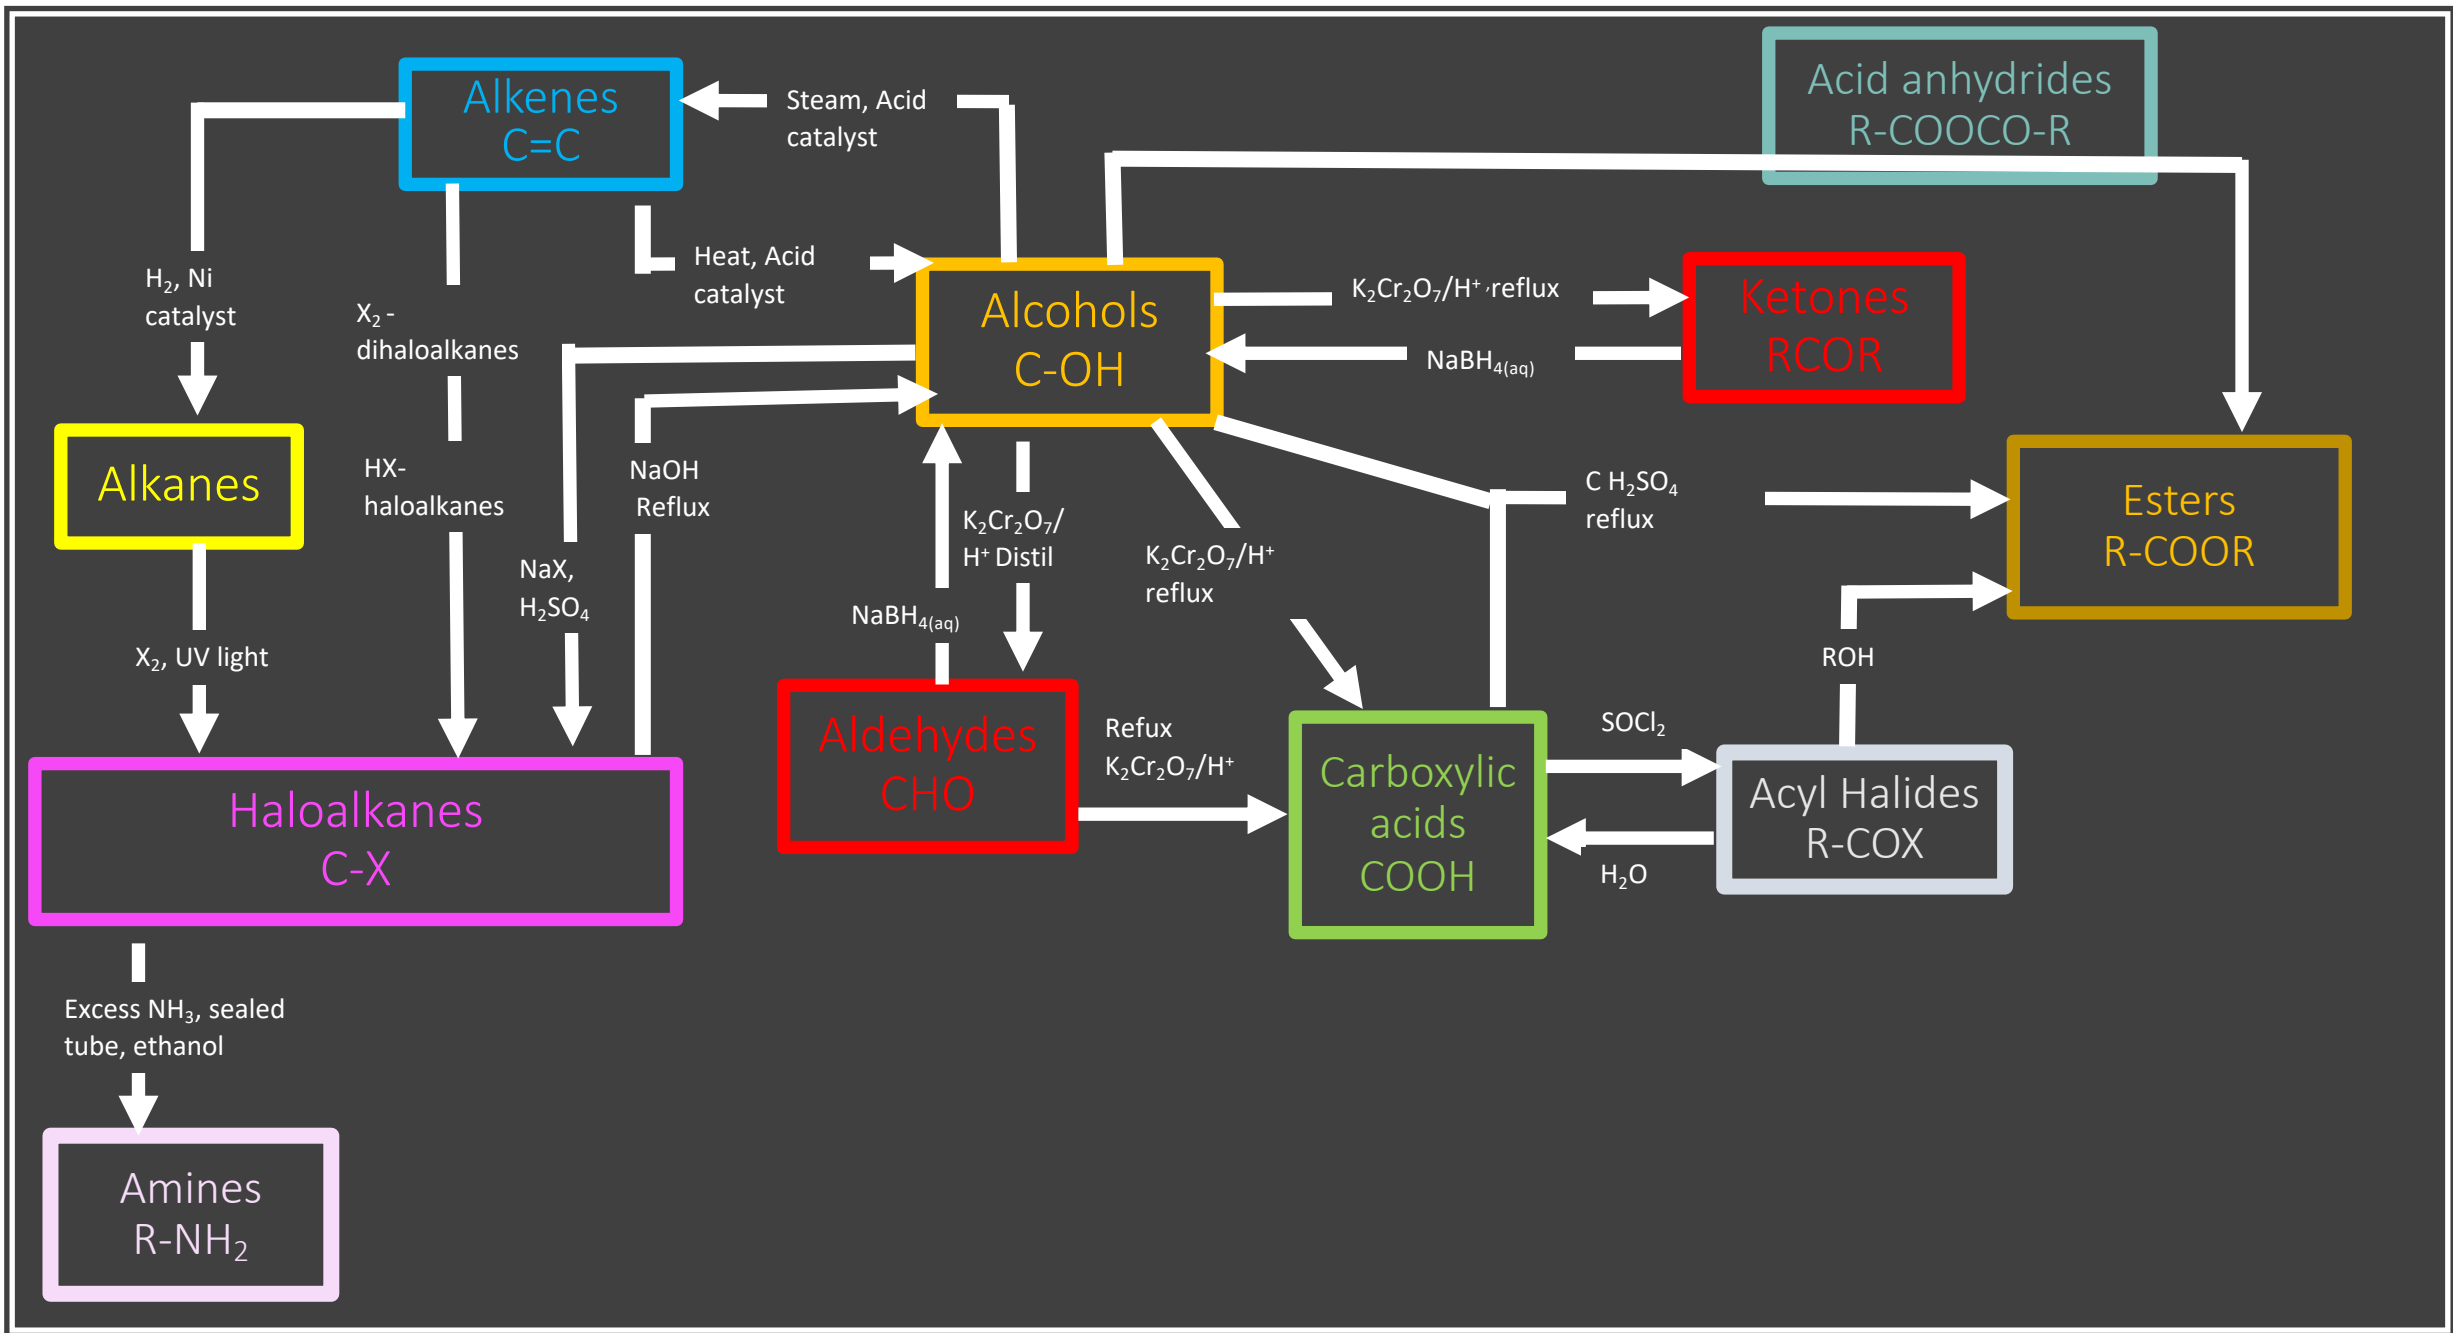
Alkenes
C=C

Steam, Acid catalyst

Acid anhydrides
R-COOCO-R

Heat, Acid catalyst

$H_2$, Ni catalyst

$X_2$ - dihaloalkanes

Alcohols
C-OH

$K_2Cr_2O_7/H^+$ ,reflux

Ketones
RCOR

$NaBH_{4(aq)}$

Alkanes

HX-haloalkanes

NaOH Reflux

C $H_2SO_4$ reflux

Esters
R-COOR

NaX, $H_2SO_4$

$K_2Cr_2O_7/$ $H^+$ Distil

$K_2Cr_2O_7/H^+$ reflux

$X_2$, UV light

$NaBH_{4(aq)}$

ROH

Refux $K_2Cr_2O_7/H^+$

$SOCl_2$

Aldehydes
CHO

Carboxylic acids
COOH

Acyl Halides
R-COX

Haloalkanes
C-X

$H_2O$

Excess $NH_3$, sealed tube, ethanol

Amines
R-$NH_2$